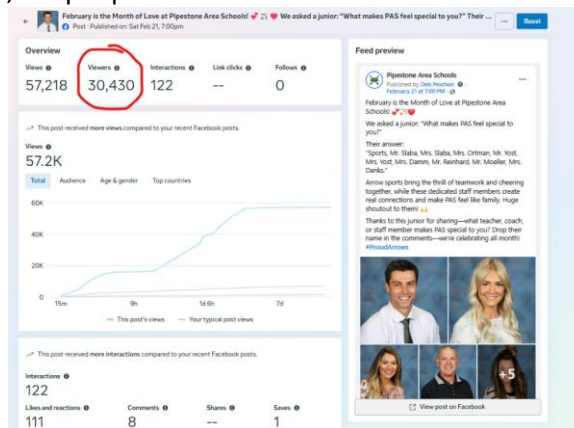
February is the Month of Love at Pipestone Area Schools! 💕 ✨ ❤️ We asked a junior: "What makes PAS feel special to you?" Their ...
Post · Published on: Sat Feb 21, 7:00pm
... Boost

Overview

Views 57,218
Viewers 30,430
Interactions 122
Link clicks --
Follows 0

This post received more views compared to your recent Facebook posts.

Views
57.2K

Total Audience Age & gender Top countries

60K
40K
20K
0
15m 9h 1d 6h 7d

— This post's views — Your typical post views

This post received more interactions compared to your recent Facebook posts.

Interactions
122

Likes and reactions 111
Comments 8
Shares --
Saves 1

Feed preview

Pipestone Area Schools
Published by Deb Peschon
February 21 at 7:00 PM

February is the Month of Love at Pipestone Area Schools! 💕 ✨ ❤️

We asked a junior: "What makes PAS feel special to you?"

Their answer:
"Sports, Mr. Slaba, Mrs. Slaba, Mrs. Ortman, Mr. Yost, Mrs. Yost, Mrs. Damm, Mr. Reinhard, Mr. Moeller, Mrs. Danks."

Arrow sports bring the thrill of teamwork and cheering together, while these dedicated staff members create real connections and make PAS feel like family. Huge shoutout to them! 🙌

Thanks to this junior for sharing—what teacher, coach, or staff member makes PAS special to you? Drop their name in the comments—we're celebrating all month! #ProudArrows

+5

View post on Facebook